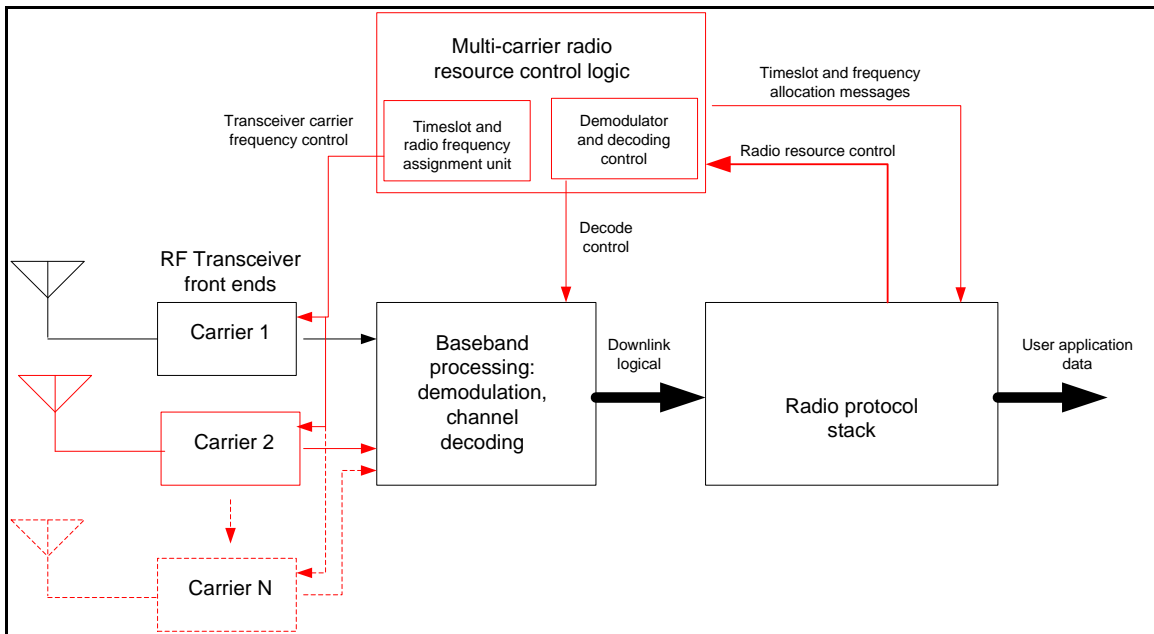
Multi-carrier radio resource control logic

Timeslot and radio frequency assignment unit

Demodulator and decoding control

Timeslot and frequency allocation messages

Transceiver carrier frequency control

Radio resource control

Decode control

RF Transceiver front ends

Carrier 1

Carrier 2

Carrier N

Baseband processing: demodulation, channel decoding

Downlink logical

Radio protocol stack

User application data